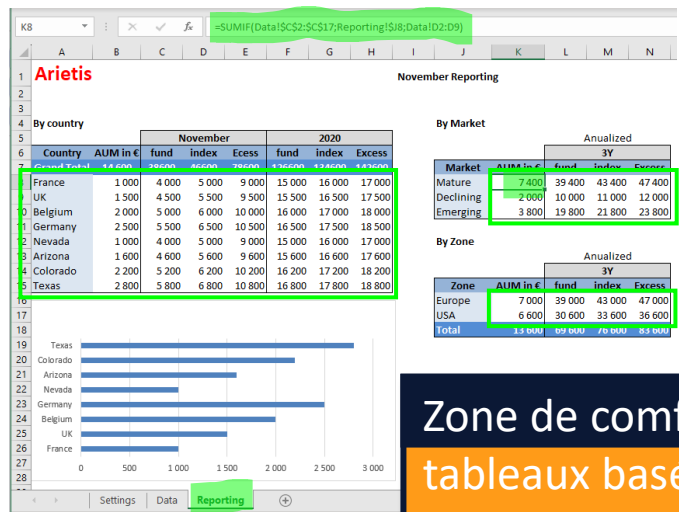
K8 | $\times$ ✓ $f_x$ =SUMIF(Data!$C$2:$C$17;Reporting!$J8;Data!D2:D9)

| | A | B | C | D | E | F | G | H |
|---|---|---|---|---|---|---|---|---|
| 1 | Arietis | | | | | | | |
| 4 | By country | | | | | | | |
| 5 | | | November | | | 2020 | | |
| 6 | Country | AUM in € | fund | index | Ecess | fund | index | Excess |
| 7 | Grand Total | 14 600 | 38600 | 46600 | 78600 | 126600 | 134600 | 142600 |
| 8 | France | 1 000 | 4 000 | 5 000 | 9 000 | 15 000 | 16 000 | 17 000 |
| 9 | UK | 1 500 | 4 500 | 5 500 | 9 500 | 15 500 | 16 500 | 17 500 |
| 10 | Belgium | 2 000 | 5 000 | 6 000 | 10 000 | 16 000 | 17 000 | 18 000 |
| 11 | Germany | 2 500 | 5 500 | 6 500 | 10 500 | 16 500 | 17 500 | 18 500 |
| 12 | Nevada | 1 000 | 4 000 | 5 000 | 9 000 | 15 000 | 16 000 | 17 000 |
| 13 | Arizona | 1 600 | 4 600 | 5 600 | 9 600 | 15 600 | 16 600 | 17 600 |
| 14 | Colorado | 2 200 | 5 200 | 6 200 | 10 200 | 16 200 | 17 200 | 18 200 |
| 15 | Texas | 2 800 | 5 800 | 6 800 | 10 800 | 16 800 | 17 800 | 18 800 |

November Reporting

By Market

Anualized

| Market | AUM in € | 3Y fund | index | Excess |
|---|---|---|---|---|
| Mature | 7 400 | 39 400 | 43 400 | 47 400 |
| Declining | 2 000 | 10 000 | 11 000 | 12 000 |
| Emerging | 3 800 | 19 800 | 21 800 | 23 800 |

By Zone

Anualized

| Zone | AUM in € | 3Y fund | index | Excess |
|---|---|---|---|---|
| Europe | 7 000 | 39 000 | 43 000 | 47 000 |
| USA | 6 600 | 30 600 | 33 600 | 36 600 |
| Total | 13 600 | 69 600 | 76 600 | 83 600 |

Texas
Colorado
Arizona
Nevada
Germany
Belgium
UK
France
0 500 1 000 1 500 2 000 2 500 3 000

Zone de comf
tableaux base

Settings | Data | Reporting | ⊕